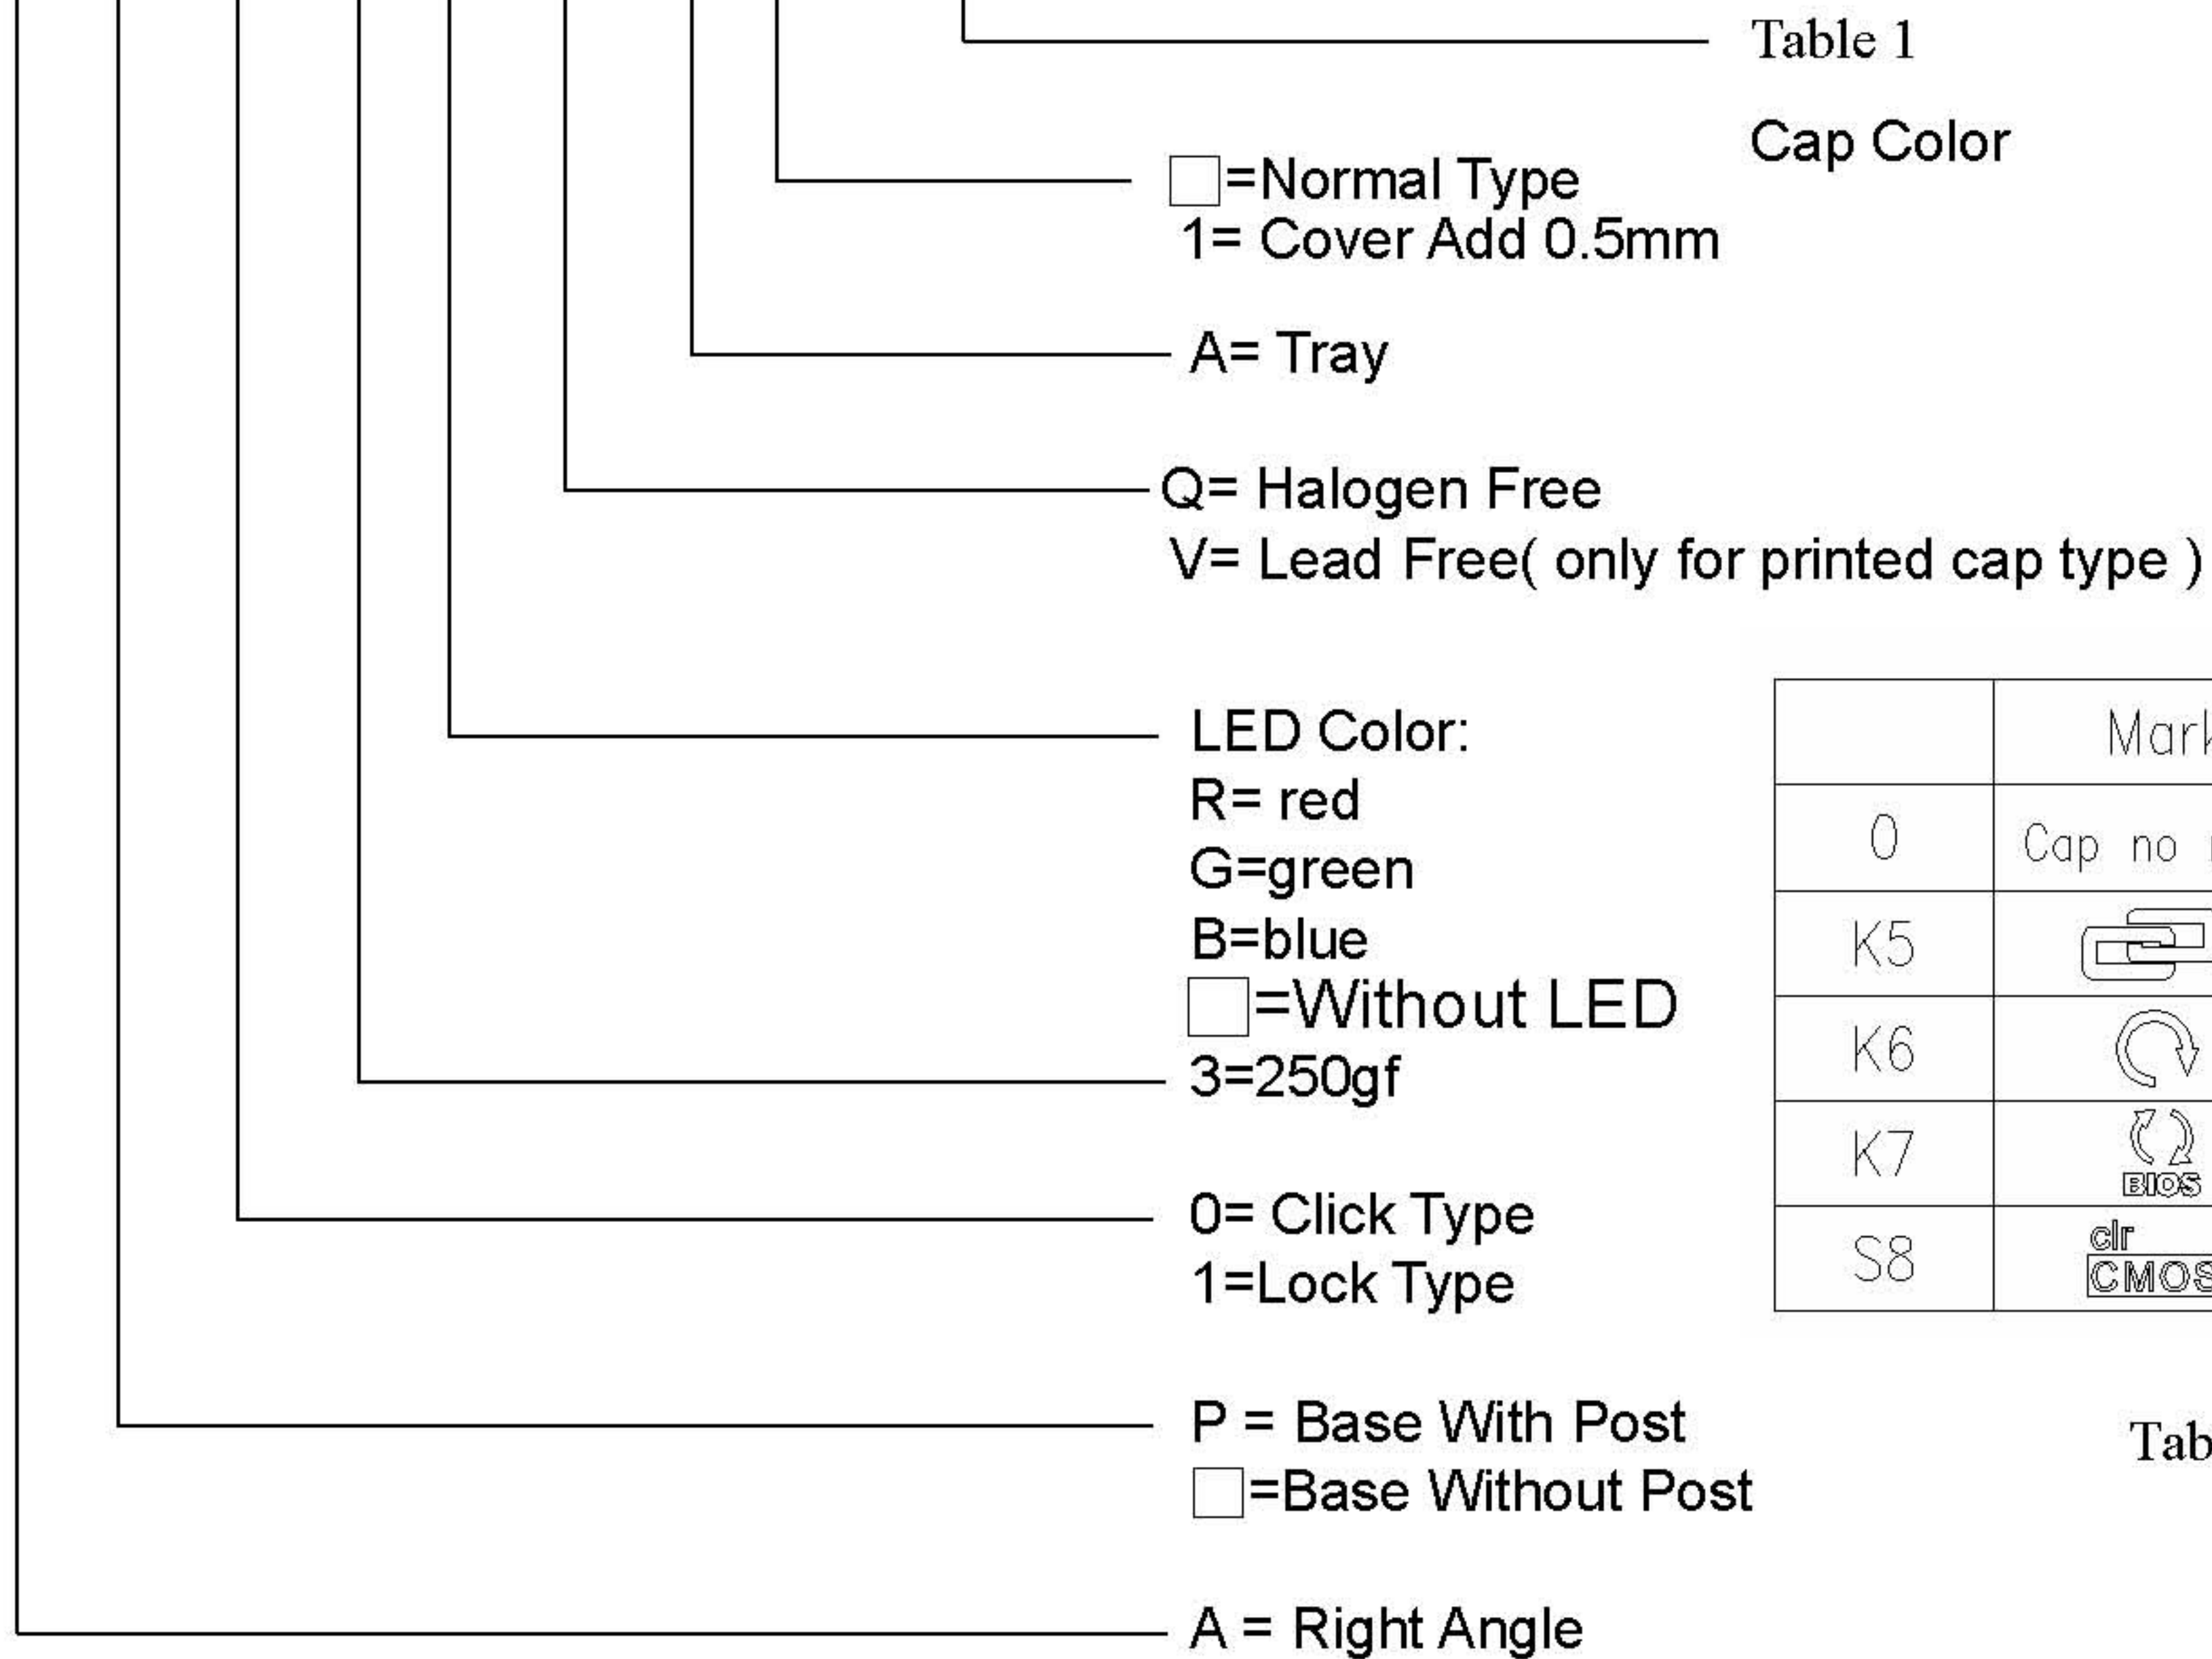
Table 1

Cap Color

□=Normal Type
1= Cover Add 0.5mm

A= Tray

Q= Halogen Free
V= Lead Free( only for printed cap type )

LED Color:
R= red
G=green
B=blue
□=Without LED

3=250gf

0= Click Type
1=Lock Type

P = Base With Post
□=Base Without Post

A = Right Angle

| | Mar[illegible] |
|---|---|
| 0 | Cap no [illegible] |
| K5 | |
| K6 | |
| K7 | BIOS |
| S8 | clr CMO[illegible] |

Tab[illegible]